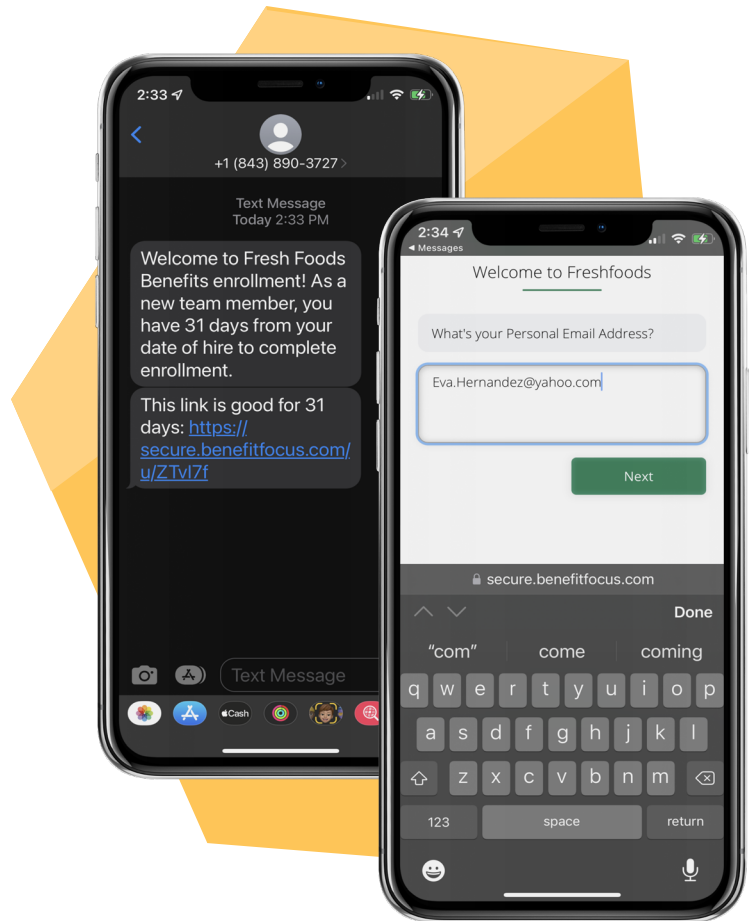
2:33

+1 (843) 890-3727 >

Text Message
Today 2:33 PM

Welcome to Fresh Foods Benefits enrollment! As a new team member, you have 31 days from your date of hire to complete enrollment.

This link is good for 31 days: https://secure.benefitfocus.com/u/ZTvl7f

Text Message

Cash

2:34
◂ Messages

Welcome to Freshfoods

What's your Personal Email Address?

Eva.Hernandez@yahoo.com

Next

secure.benefitfocus.com

Done

"com" come coming

q w e r t y u i o p
a s d f g h j k l
z x c v b n m
123 space return